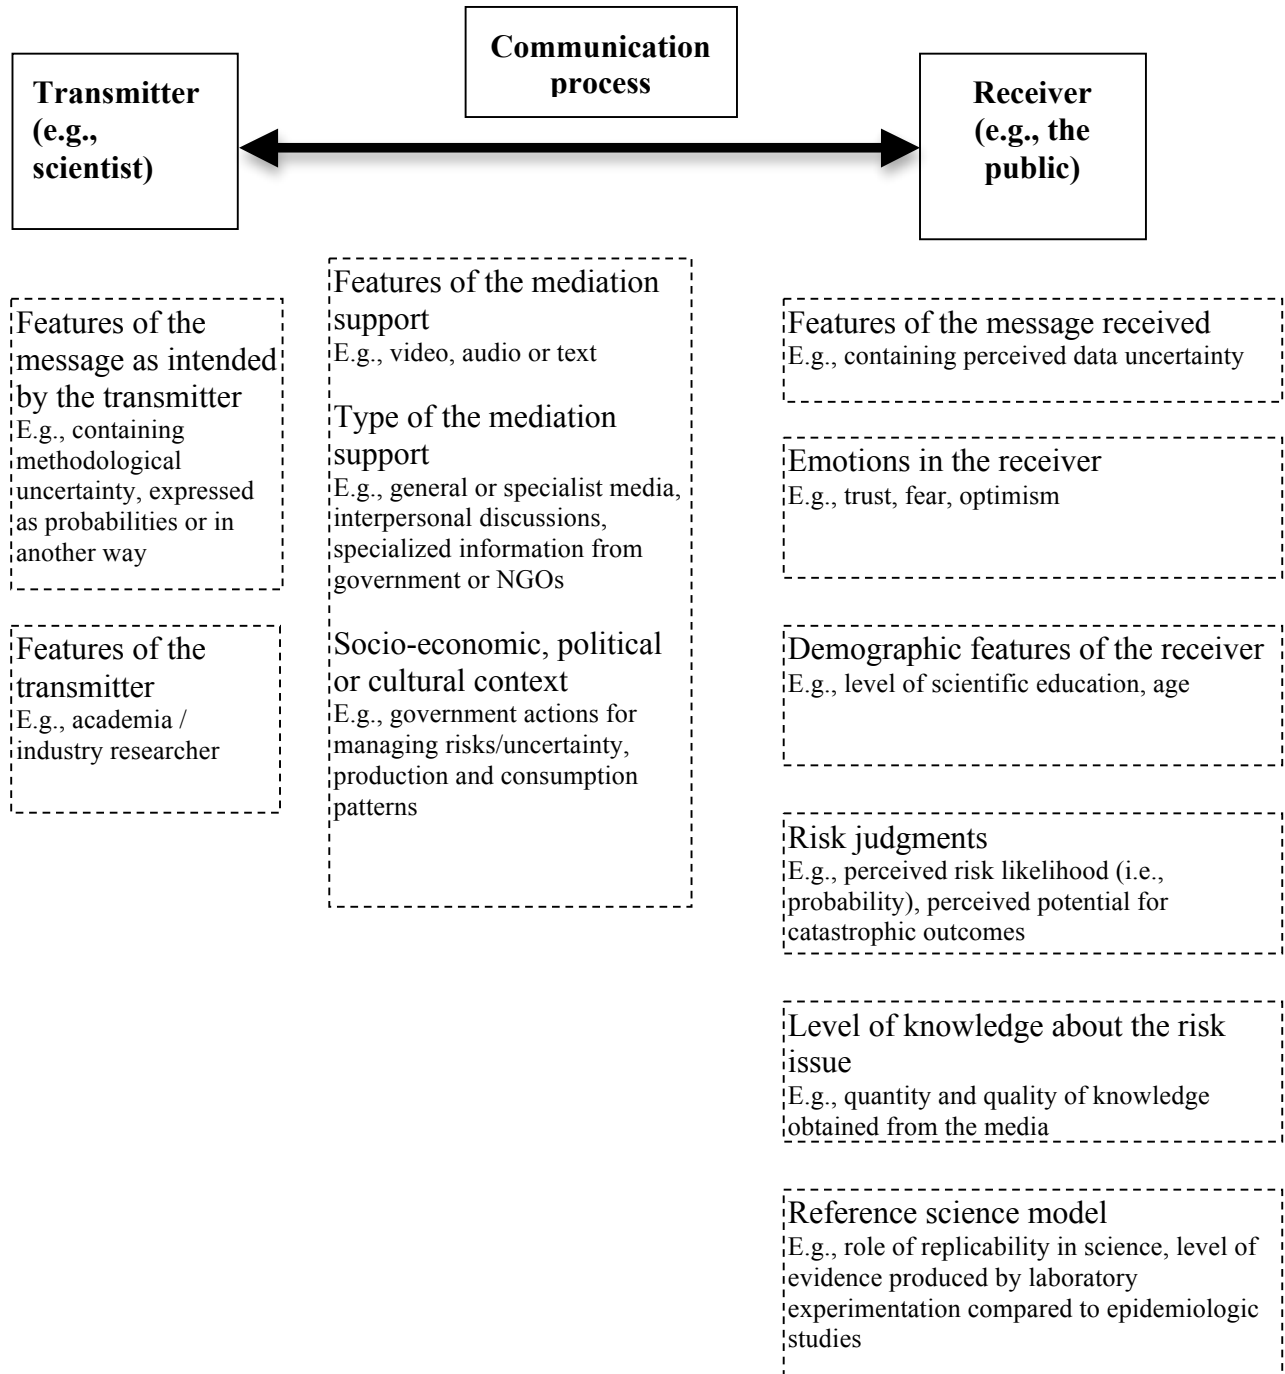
Transmitter (e.g., scientist)

Communication process

Receiver (e.g., the public)

Features of the message as intended by the transmitter
E.g., containing methodological uncertainty, expressed as probabilities or in another way

Features of the transmitter
E.g., academia / industry researcher

Features of the mediation support
E.g., video, audio or text

Type of the mediation support
E.g., general or specialist media, interpersonal discussions, specialized information from government or NGOs

Socio-economic, political or cultural context
E.g., government actions for managing risks/uncertainty, production and consumption patterns

Features of the message received
E.g., containing perceived data uncertainty

Emotions in the receiver
E.g., trust, fear, optimism

Demographic features of the receiver
E.g., level of scientific education, age

Risk judgments
E.g., perceived risk likelihood (i.e., probability), perceived potential for catastrophic outcomes

Level of knowledge about the risk issue
E.g., quantity and quality of knowledge obtained from the media

Reference science model
E.g., role of replicability in science, level of evidence produced by laboratory experimentation compared to epidemiologic studies